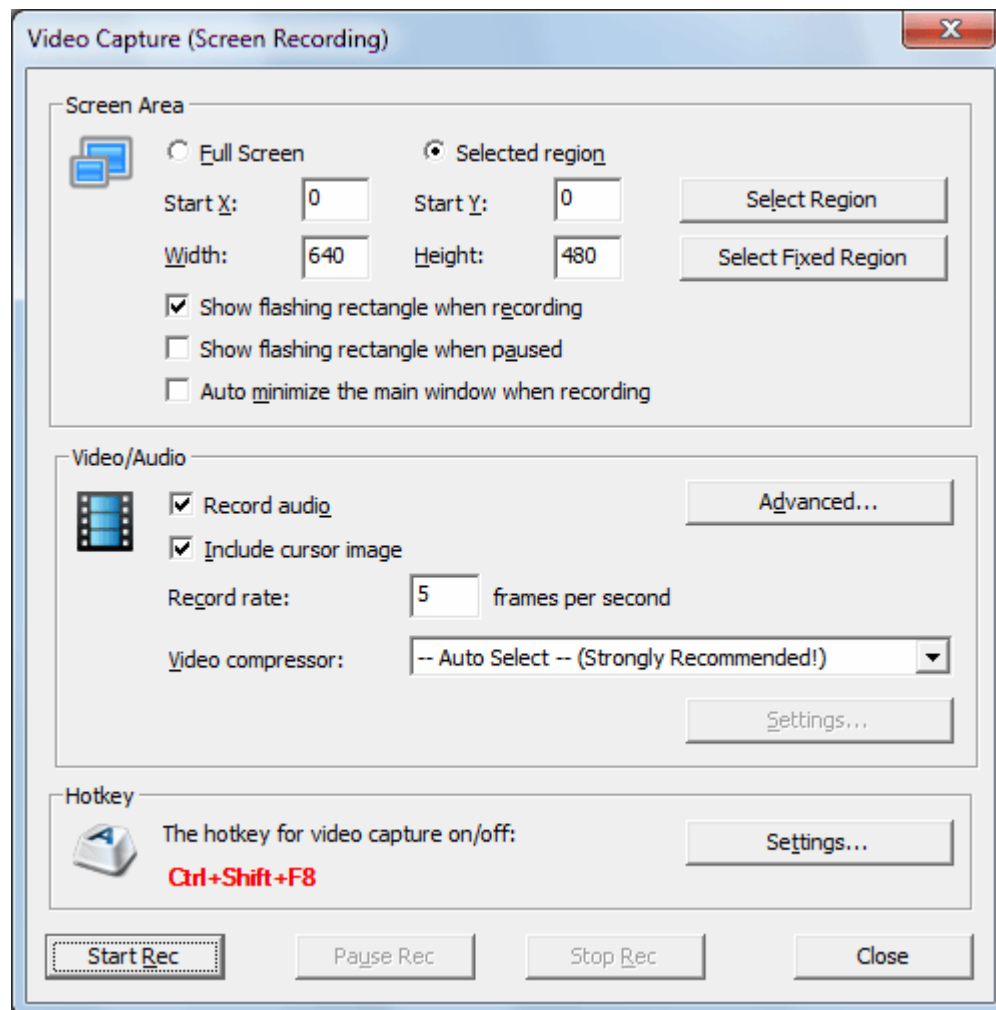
Video Capture (Screen Recording)

Screen Area

Full Screen

Selected region

Start X: 0

Start Y: 0

Select Region

Width: 640

Height: 480

Select Fixed Region

Show flashing rectangle when recording

Show flashing rectangle when paused

Auto minimize the main window when recording

Video/Audio

Record audio

Advanced...

Include cursor image

Record rate: 5 frames per second

Video compressor: -- Auto Select -- (Strongly Recommended!)

Settings...

Hotkey

The hotkey for video capture on/off:

Ctrl+Shift+F8

Settings...

Start Rec

Pause Rec

Stop Rec

Close